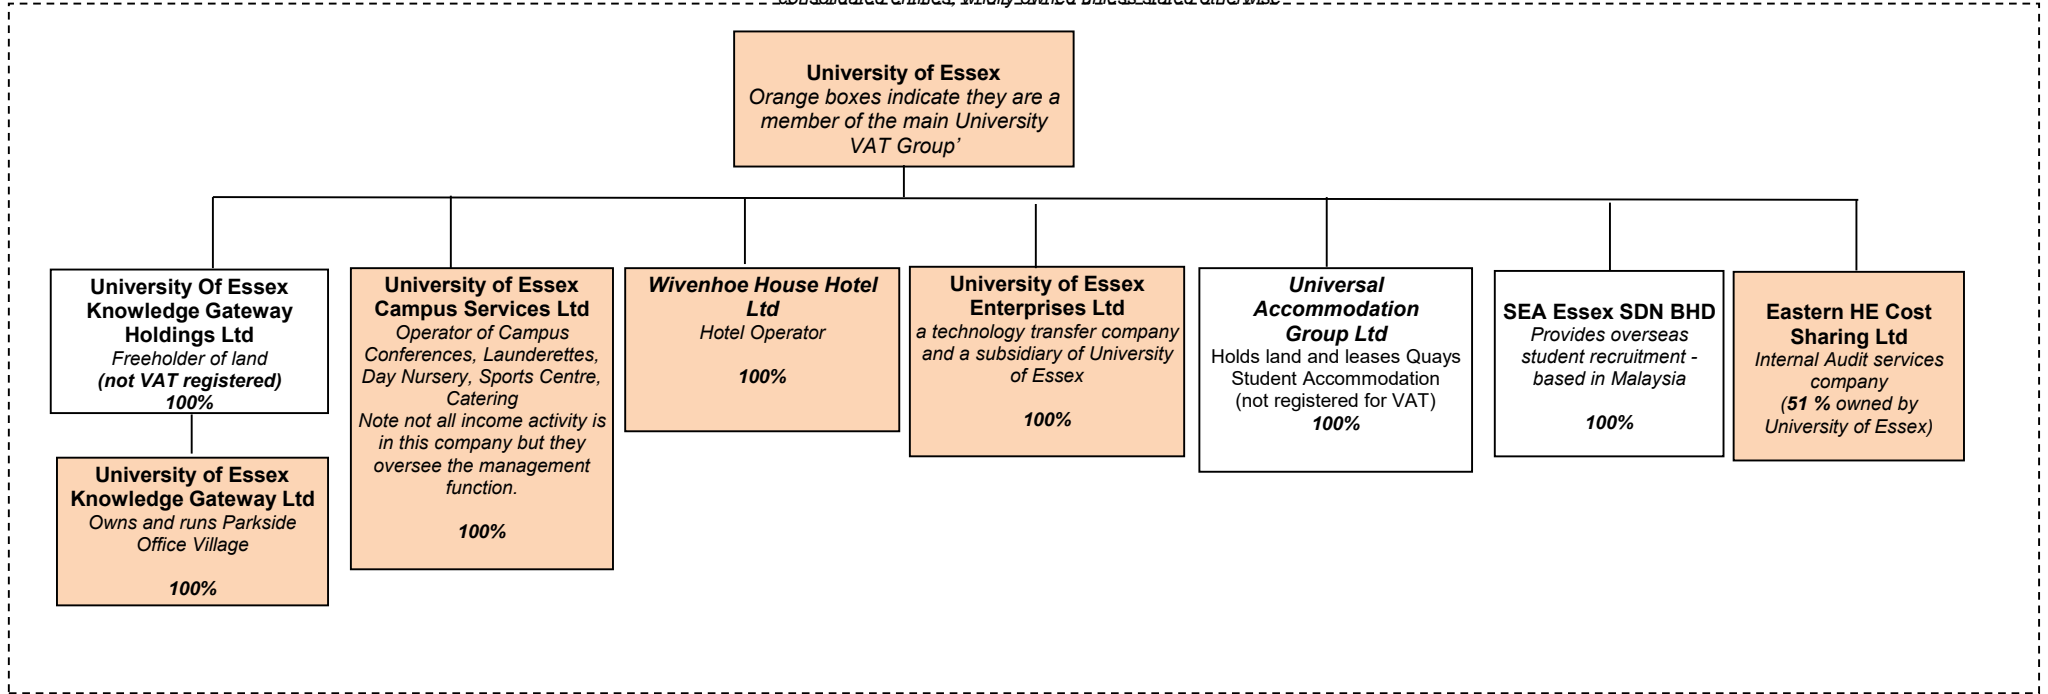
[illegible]

University of Essex
Orange boxes indicate they are a member of the main University VAT Group'

University Of Essex Knowledge Gateway Holdings Ltd
Freeholder of land
(not VAT registered)
100%

University of Essex Knowledge Gateway Ltd
Owns and runs Parkside Office Village

100%

University of Essex Campus Services Ltd
Operator of Campus Conferences, Launderettes, Day Nursery, Sports Centre, Catering
Note not all income activity is in this company but they oversee the management function.

100%

Wivenhoe House Hotel Ltd
Hotel Operator

100%

University of Essex Enterprises Ltd
a technology transfer company and a subsidiary of University of Essex

100%

Universal Accommodation Group Ltd
Holds land and leases Quays Student Accommodation (not registered for VAT)
100%

SEA Essex SDN BHD
Provides overseas student recruitment - based in Malaysia

100%

Eastern HE Cost Sharing Ltd
Internal Audit services company
(51 % owned by University of Essex)